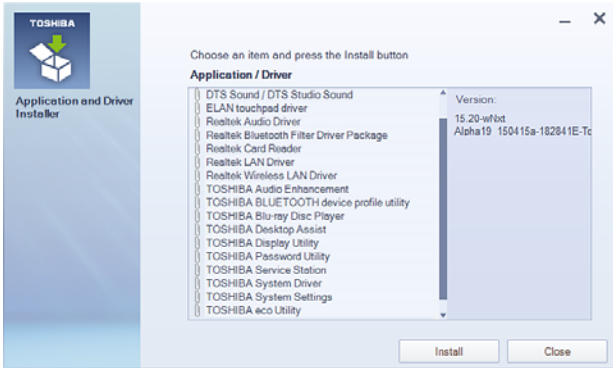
TOSHIBA

Application and Driver Installer

Choose an item and press the Install button

Application / Driver

DTS Sound / DTS Studio Sound
ELAN touchpad driver
Realtek Audio Driver
Realtek Bluetooth Filter Driver Package
Realtek Card Reader
Realtek LAN Driver
Realtek Wireless LAN Driver
TOSHIBA Audio Enhancement
TOSHIBA BLUETOOTH device profile utility
TOSHIBA Blu-ray Disc Player
TOSHIBA Desktop Assist
TOSHIBA Display Utility
TOSHIBA Password Utility
TOSHIBA Service Station
TOSHIBA System Driver
TOSHIBA System Settings
TOSHIBA eco Utility

Version:
15.20-wNxt
Alpha19 150415a-182841E-Tc

Install
Close